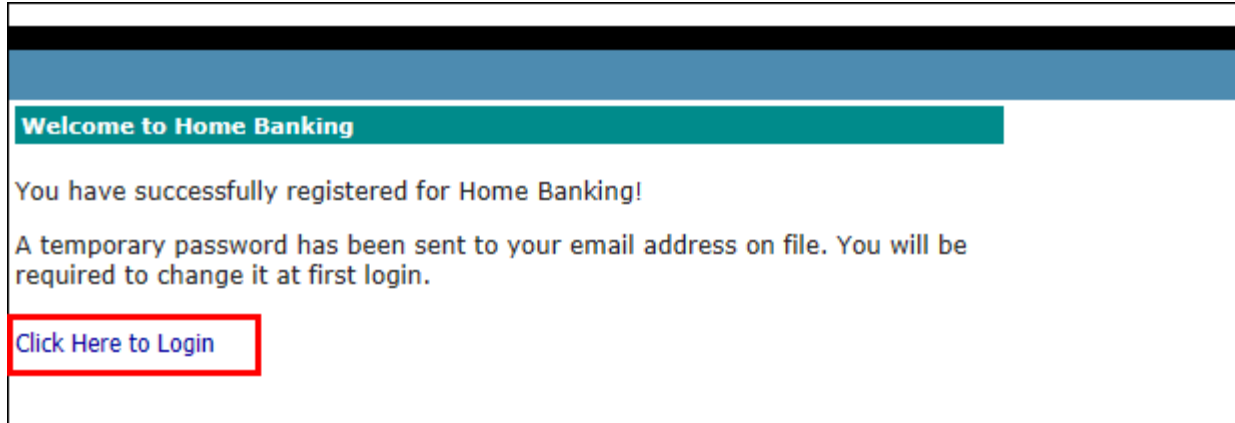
Welcome to Home Banking

You have successfully registered for Home Banking!

A temporary password has been sent to your email address on file. You will be required to change it at first login.

Click Here to Login